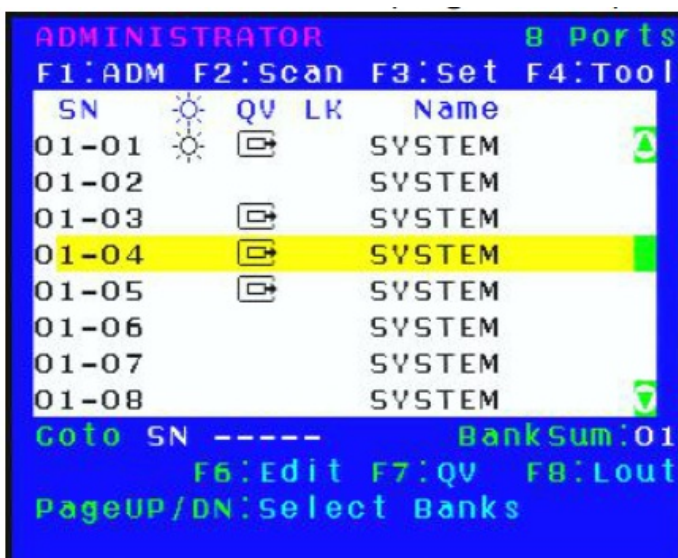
ADMINISTRATOR 8 Ports
F1:ADM F2:Scan F3:Set F4:Tool

| SN | ☼ | QV | LK | Name |
|---|---|---|---|---|
| 01-01 | ☼ | ⊡ | | SYSTEM |
| 01-02 | | | | SYSTEM |
| 01-03 | | ⊡ | | SYSTEM |
| 01-04 | | ⊡ | | SYSTEM |
| 01-05 | | ⊡ | | SYSTEM |
| 01-06 | | | | SYSTEM |
| 01-07 | | | | SYSTEM |
| 01-08 | | | | SYSTEM |

Goto SN ----- BankSum:01
F6:Edit F7:QV F8:Lout
PageUP/DN:Select Banks